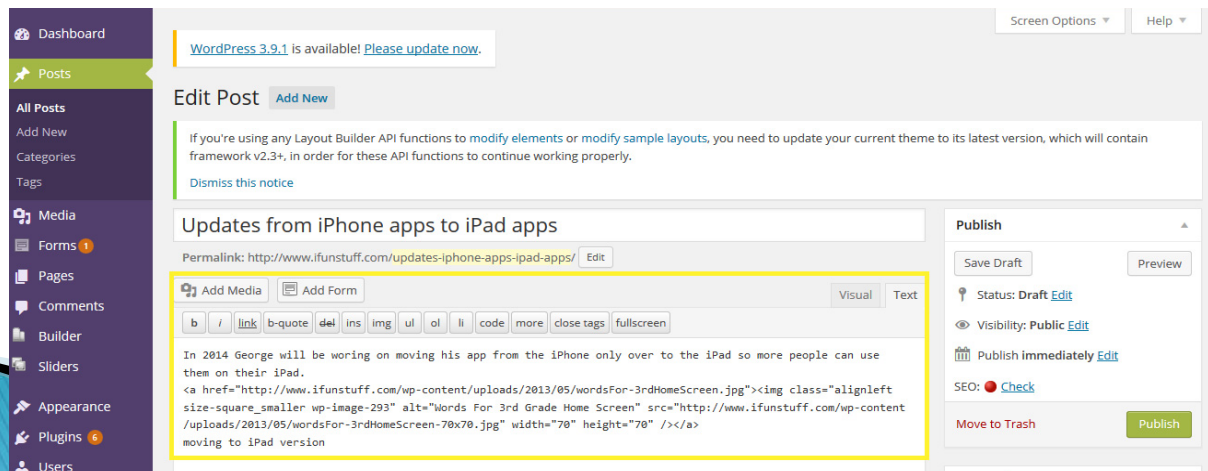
Dashboard
Posts
All Posts
Add New
Categories
Tags
Media
Forms 1
Pages
Comments
Builder
Sliders
Appearance
Plugins 6
Users

Screen Options ▼
Help ▼

WordPress 3.9.1 is available! Please update now.

Edit Post Add New

If you're using any Layout Builder API functions to modify elements or modify sample layouts, you need to update your current theme to its latest version, which will contain framework v2.3+, in order for these API functions to continue working properly.

Dismiss this notice

Updates from iPhone apps to iPad apps

Permalink: http://www.ifunstuff.com/updates-iphone-apps-ipad-apps/ Edit

Add Media Add Form

Visual Text

b i link b-quote del ins img ul ol li code more close tags fullscreen

In 2014 George will be woring on moving his app from the iPhone only over to the iPad so more people can use them on their iPad.
<a href="http://www.ifunstuff.com/wp-content/uploads/2013/05/wordsFor-3rdHomeScreen.jpg"><img class="alignleft size-square_smaller wp-image-293" alt="Words For 3rd Grade Home Screen" src="http://www.ifunstuff.com/wp-content/uploads/2013/05/wordsFor-3rdHomeScreen-70x70.jpg" width="70" height="70" /></a>
moving to iPad version

Publish

Save Draft
Preview
Status: Draft Edit
Visibility: Public Edit
Publish immediately Edit
SEO: Check
Move to Trash
Publish